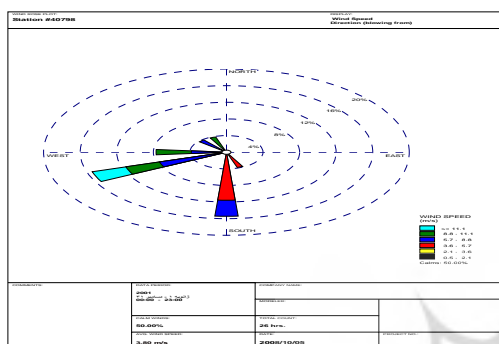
WIND ROSE PLOT:
Station #40798

DISPLAY:
Wind Speed
Direction (blowing from)

NORTH
20%
16%
12%
8%
4%
WEST
EAST
SOUTH

WIND SPEED
(m/s)
>= 11.1
8.8 - 11.1
5.7 - 8.8
3.6 - 5.7
2.1 - 3.6
0.5 - 2.1
Calms: 50.00%

COMMENTS:

DATA PERIOD:
2001
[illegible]
00:00 - 23:00

COMPANY NAME:

MODELER:

CALM WINDS:
50.00%

TOTAL COUNT:
26 hrs.

AVG. WIND SPEED:
3.80 m/s

DATE:
2008/10/05

PROJECT NO.: